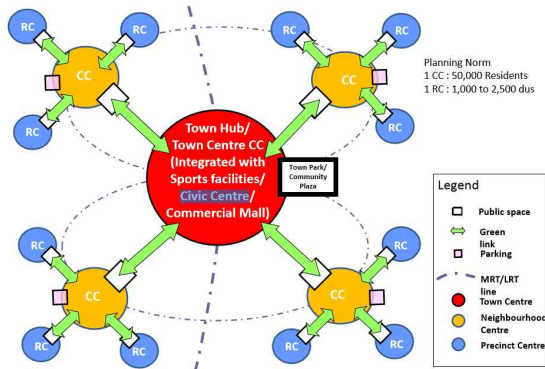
RC
RC
CC
RC
RC
RC
CC
RC

Planning Norm
1 CC : 50,000 Residents
1 RC : 1,000 to 2,500 dus

Town Hub/
Town Centre CC
(Integrated with
Sports facilities/
Civic Centre/
Commercial Mall)

Town Park/
Community
Plaza

RC
RC
CC
RC
RC
CC
RC
RC

Legend
Public space
Green link
Parking
MRT/LRT line
Town Centre
Neighbourhood Centre
Precinct Centre